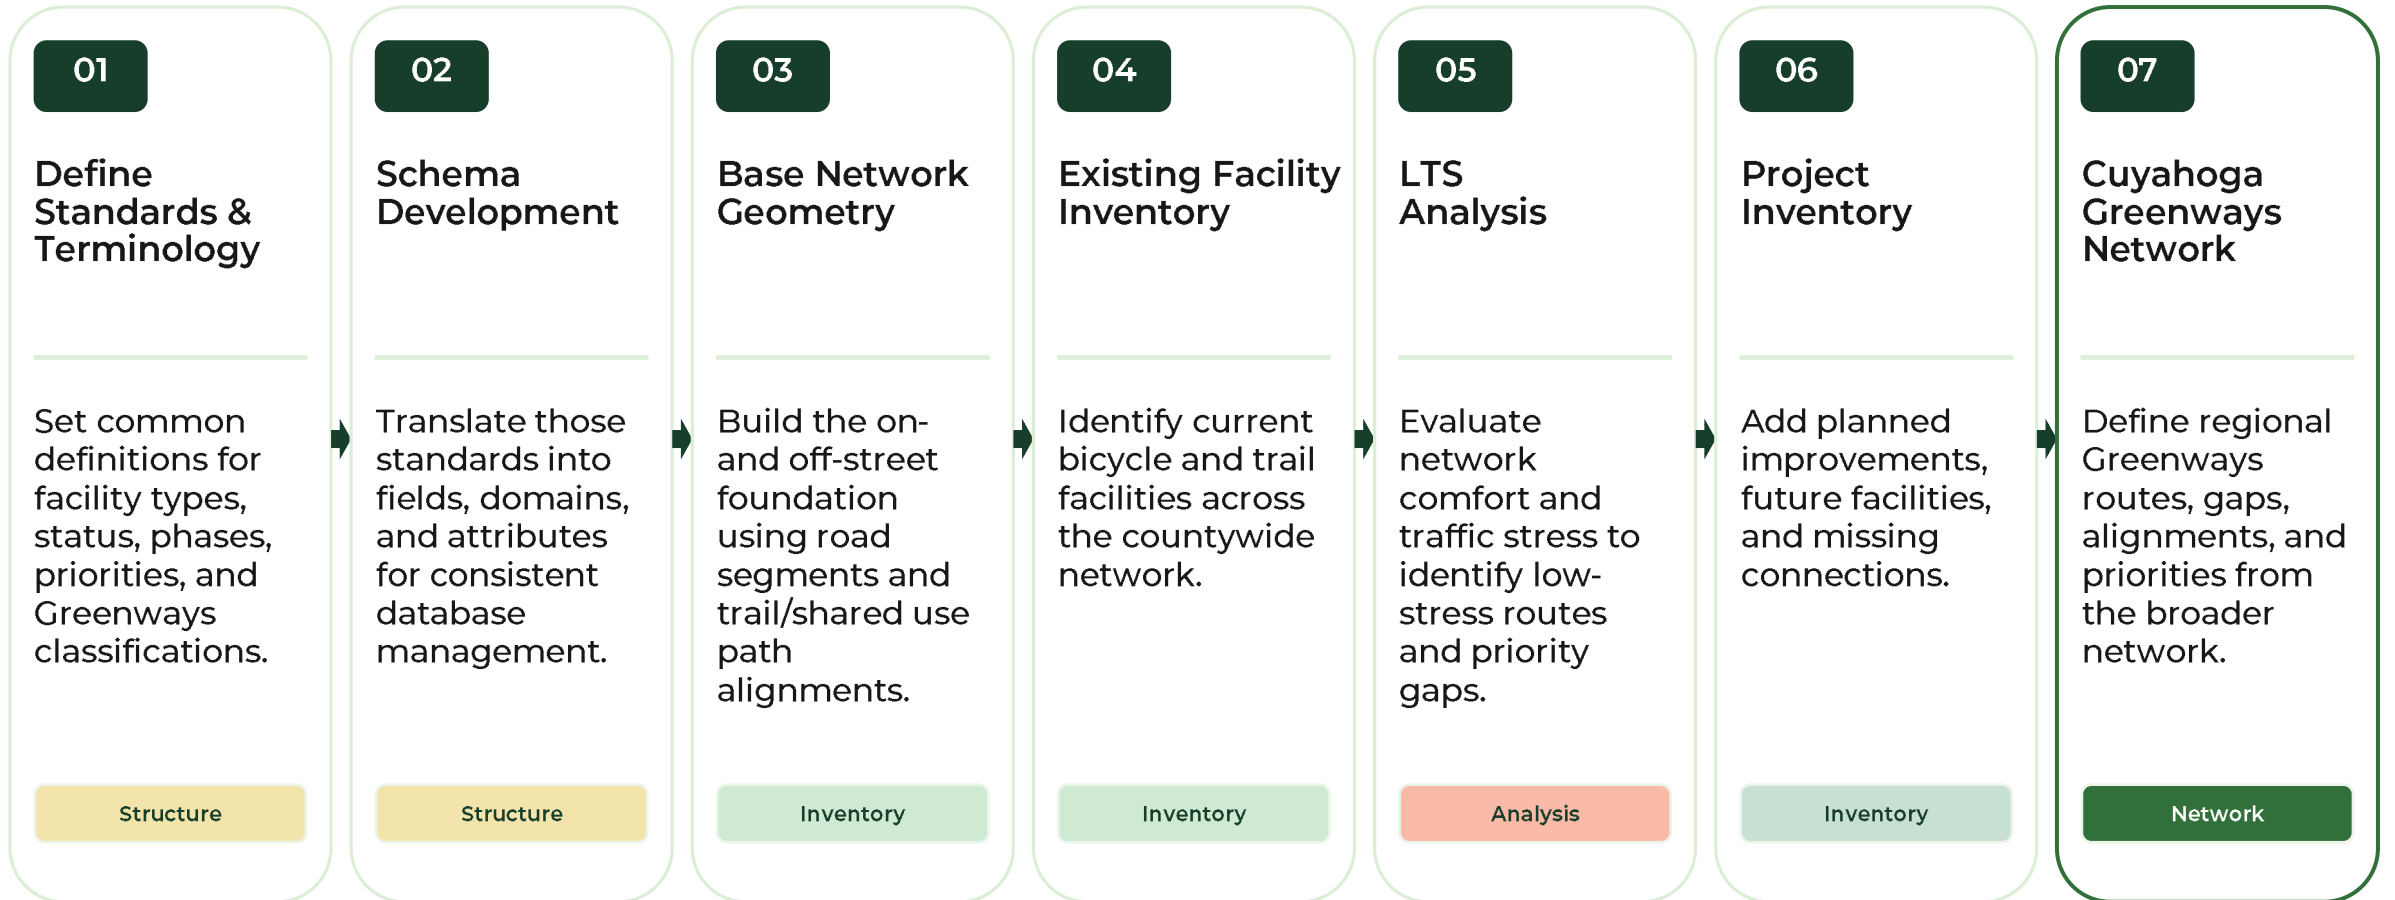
01

Define Standards & Terminology

Set common definitions for facility types, status, phases, priorities, and Greenways classifications.

Structure

02

Schema Development

Translate those standards into fields, domains, and attributes for consistent database management.

Structure

03

Base Network Geometry

Build the on- and off-street foundation using road segments and trail/shared use path alignments.

Inventory

04

Existing Facility Inventory

Identify current bicycle and trail facilities across the countywide network.

Inventory

05

LTS Analysis

Evaluate network comfort and traffic stress to identify low-stress routes and priority gaps.

Analysis

06

Project Inventory

Add planned improvements, future facilities, and missing connections.

Inventory

07

Cuyahoga Greenways Network

Define regional Greenways routes, gaps, alignments, and priorities from the broader network.

Network